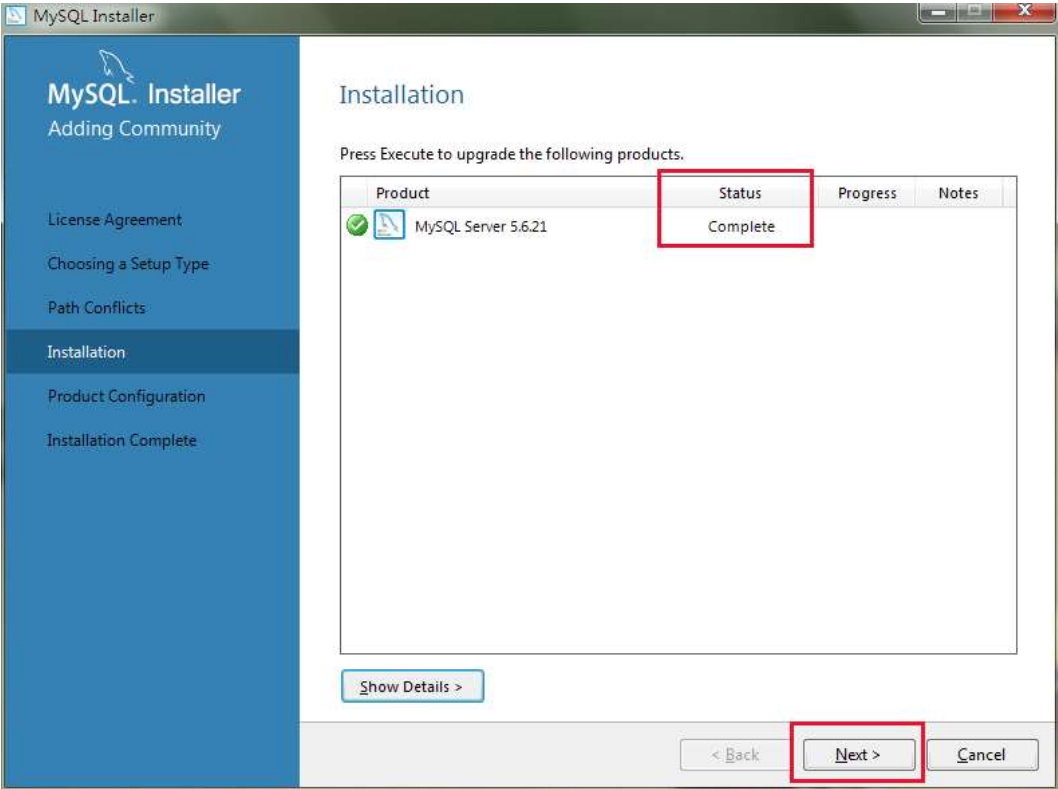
MySQL Installer

MySQL. Installer
Adding Community

License Agreement
Choosing a Setup Type
Path Conflicts
Installation
Product Configuration
Installation Complete

Installation

Press Execute to upgrade the following products.

| Product | Status | Progress | Notes |
|---|---|---|---|
| MySQL Server 5.6.21 | Complete | | |

Show Details >

< Back
Next >
Cancel